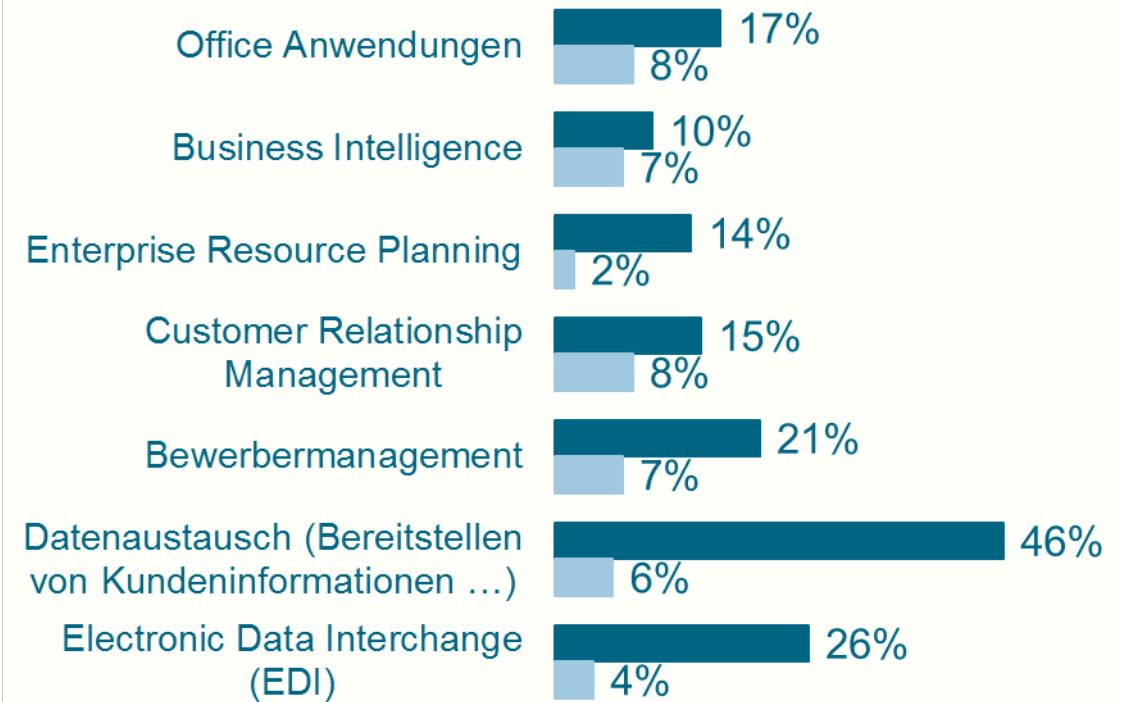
Office Anwendungen 17% 8%

Business Intelligence 10% 7%

Enterprise Resource Planning 14% 2%

Customer Relationship Management 15% 8%

Bewerbermanagement 21% 7%

Datenaustausch (Bereitstellen von Kundeninformationen …) 46% 6%

Electronic Data Interchange (EDI) 26% 4%